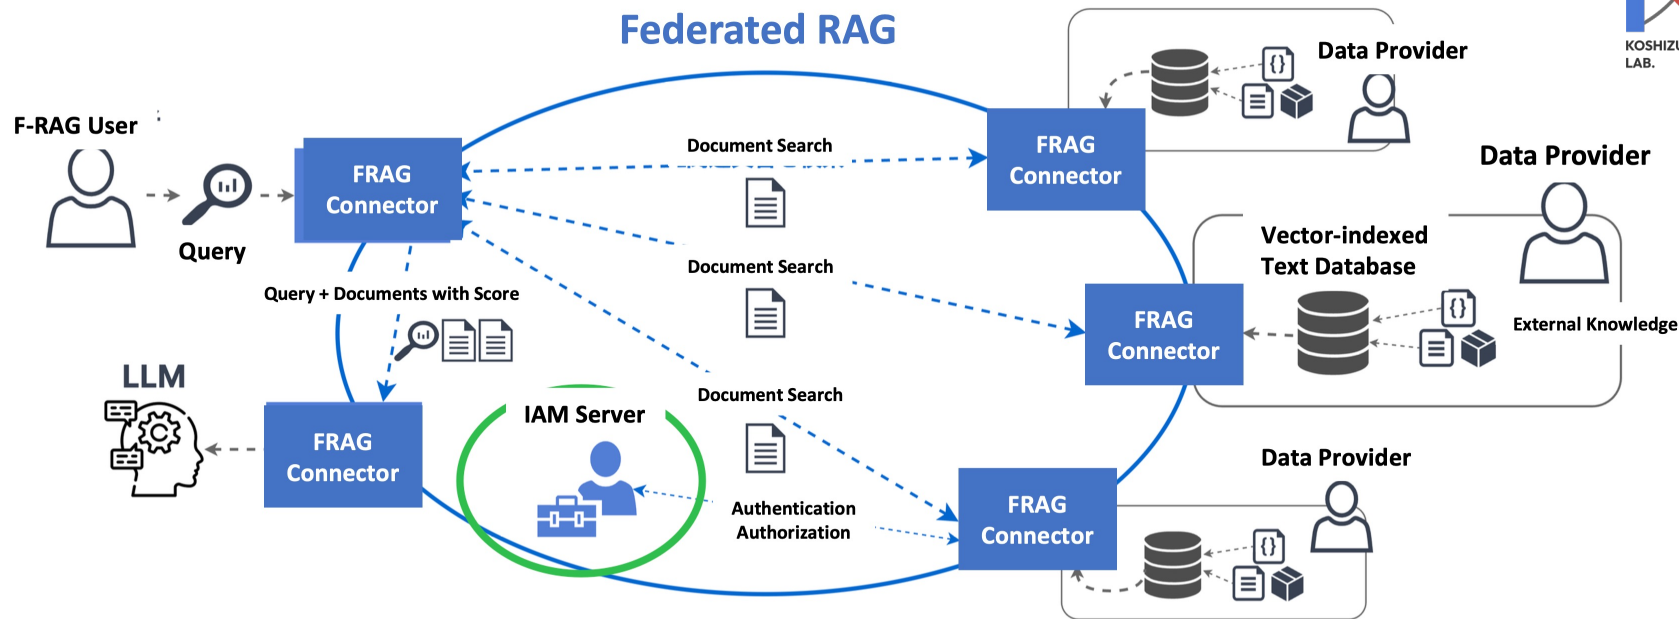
Federated RAG

KOSHIZU
LAB.

F-RAG User

Query

FRAG Connector

Document Search

FRAG Connector

Data Provider

Data Provider

Vector-indexed Text Database

External Knowledge

Document Search

FRAG Connector

Query + Documents with Score

LLM

FRAG Connector

IAM Server

Document Search

Authentication Authorization

FRAG Connector

Data Provider